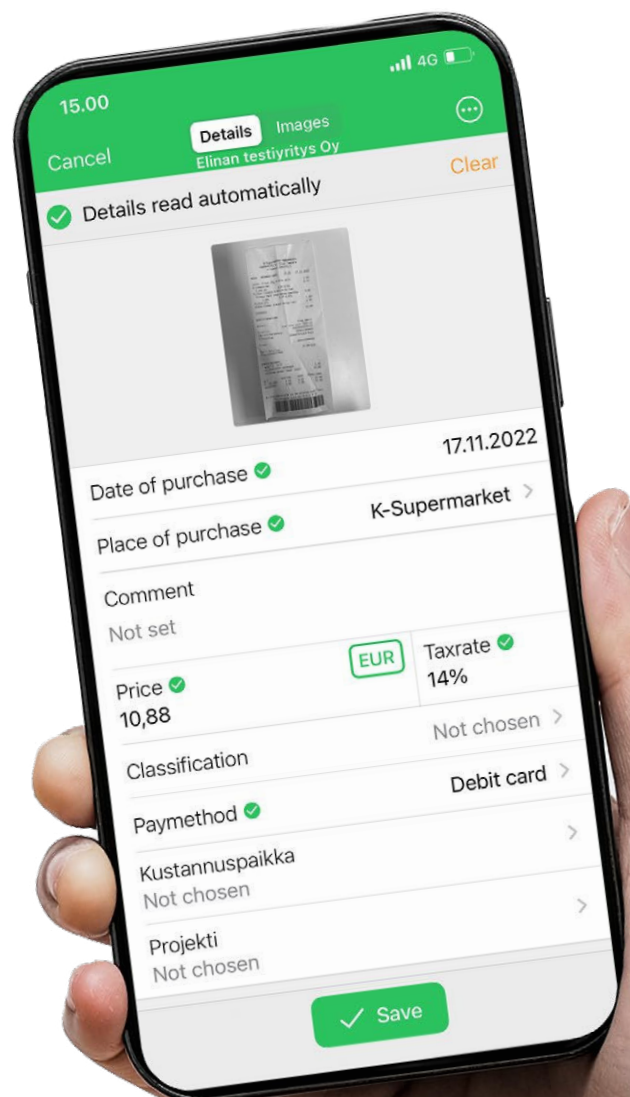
15.00

4G

Details Images

Cancel

Elinan testiyritys Oy

Clear

Details read automatically

17.11.2022

Date of purchase

Place of purchase

K-Supermarket

Comment

Not set

EUR

Taxrate

14%

Price

10,88

Not chosen

Classification

Debit card

Paymethod

Kustannuspaikka

Not chosen

Projekti

Not chosen

Save